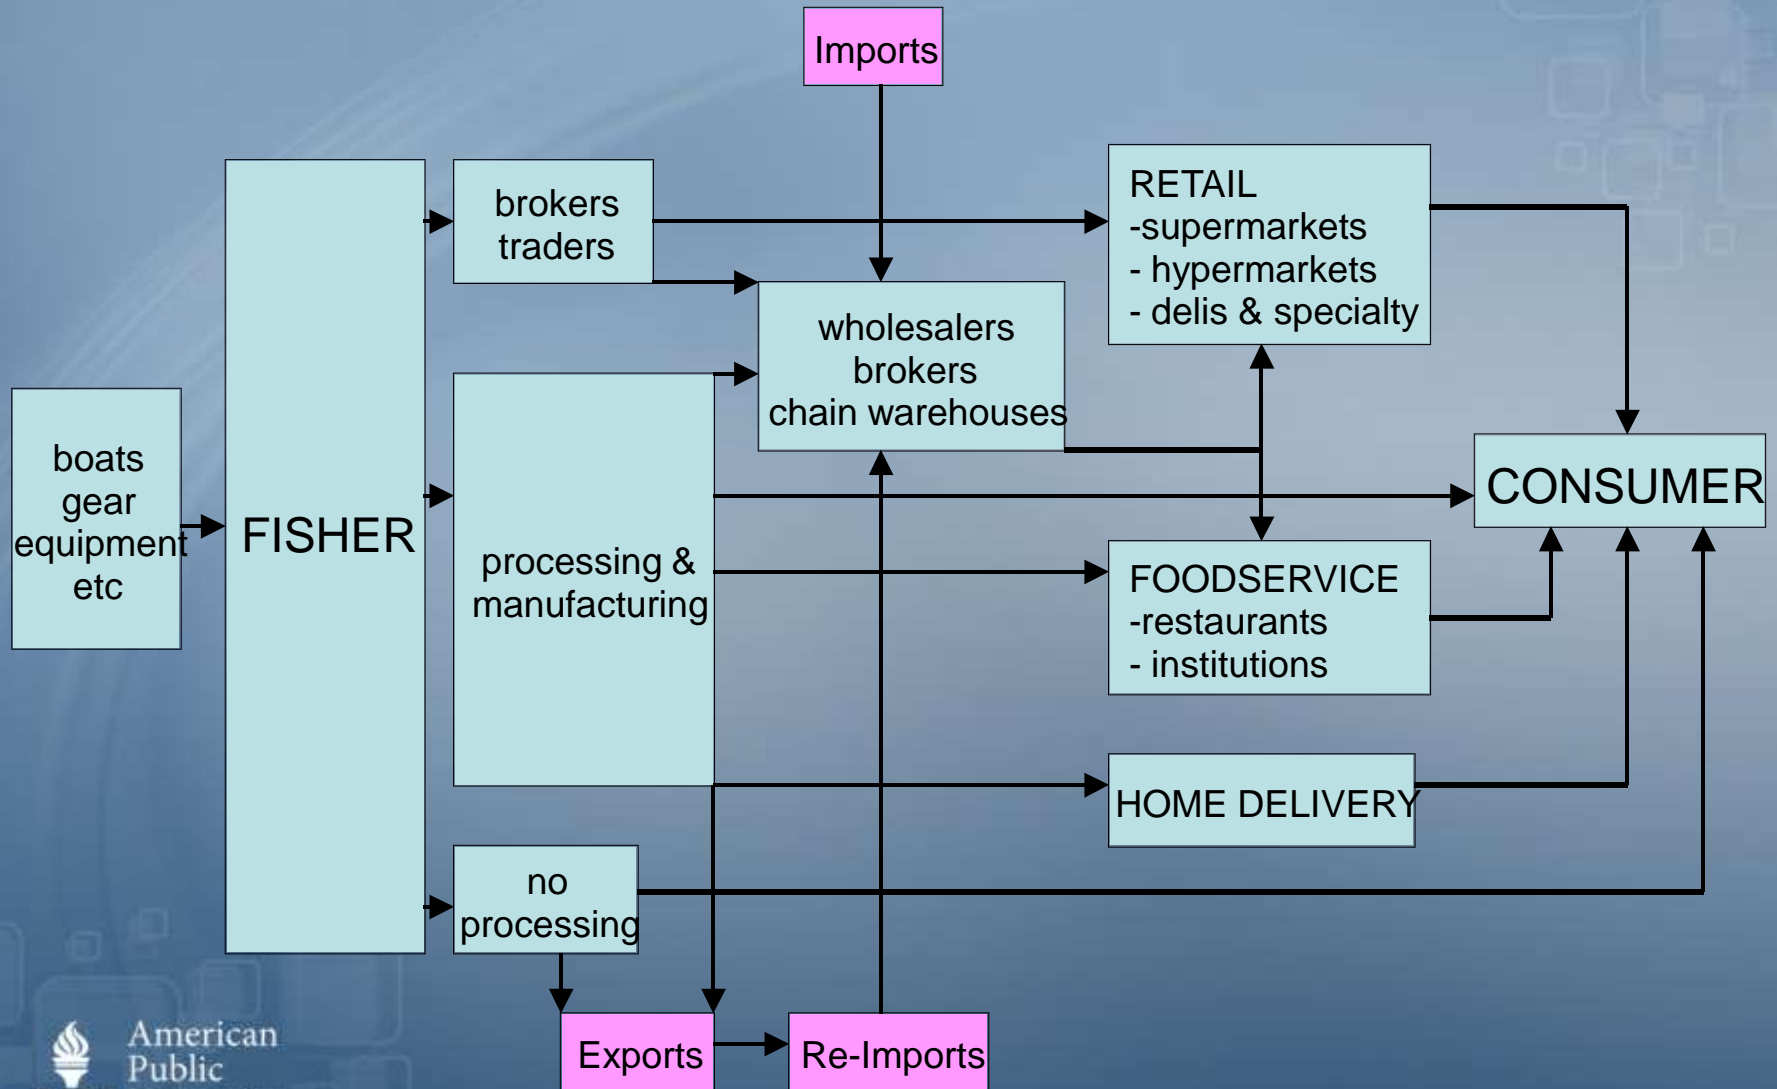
Imports

boats
gear
equipment
etc

FISHER

brokers
traders

wholesalers
brokers
chain warehouses

RETAIL
-supermarkets
- hypermarkets
- delis & specialty

CONSUMER

processing &
manufacturing

FOODSERVICE
-restaurants
- institutions

HOME DELIVERY

no
processing

Exports

Re-Imports

American
Public